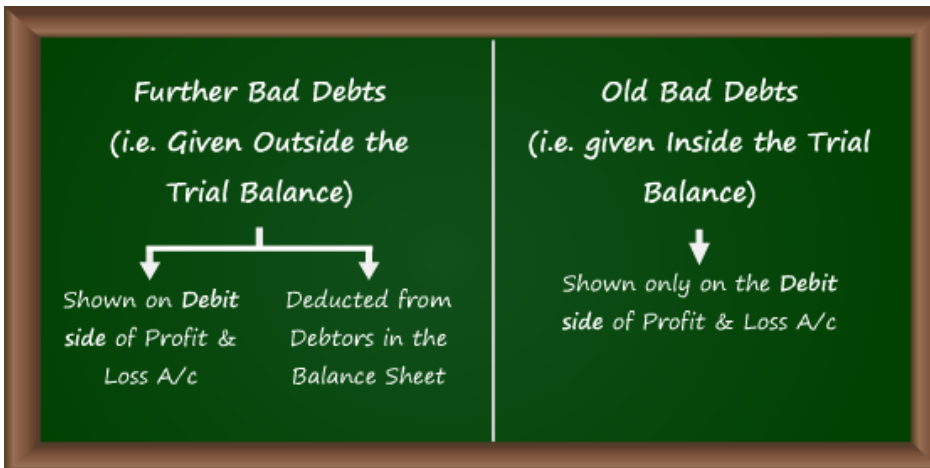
Further Bad Debts (i.e. Given Outside the Trial Balance)

Shown on **Debit side** of Profit & Loss A/c

Deducted from Debtors in the Balance Sheet

Old Bad Debts (i.e. given Inside the Trial Balance)

Shown only on the **Debit side** of Profit & Loss A/c